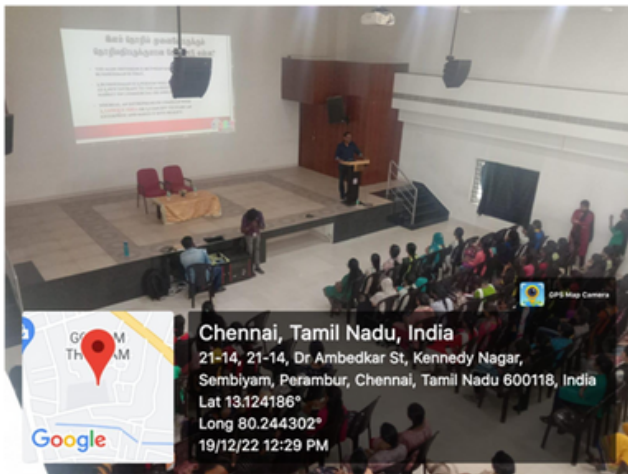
GPS Map Camera

Chennai, Tamil Nadu, India
21-14, 21-14, Dr Ambedkar St, Kennedy Nagar, Sembiyam, Perambur, Chennai, Tamil Nadu 600118, India
Lat 13.124186°
Long 80.244302°
19/12/22 12:29 PM

G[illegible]AM TH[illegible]AM

Google